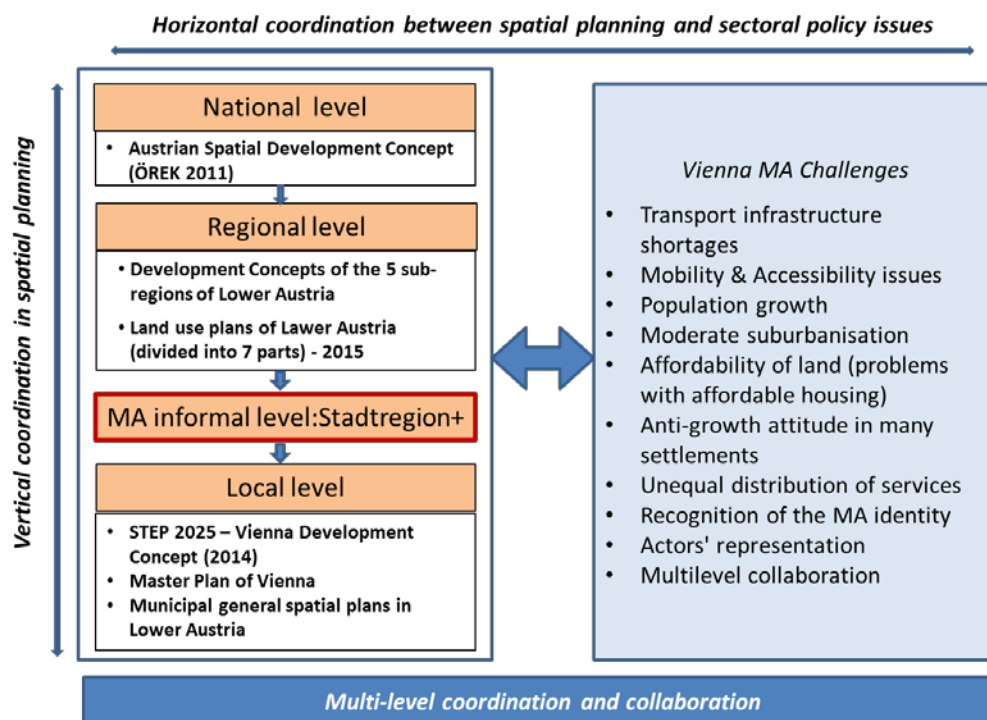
Horizontal coordination between spatial planning and sectoral policy issues

Vertical coordination in spatial planning

National level

• Austrian Spatial Development Concept (ÖREK 2011)

Regional level

• Development Concepts of the 5 subregions of Lower Austria

• Land use plans of Lawer Austria (divided into 7 parts) - 2015

MA informal level:Stadtregion+

Local level

• STEP 2025 – Vienna Development Concept (2014)
• Master Plan of Vienna
• Municipal general spatial plans in Lower Austria

Vienna MA Challenges

• Transport infrastructure shortages
• Mobility & Accessibility issues
• Population growth
• Moderate suburbanisation
• Affordability of land (problems with affordable housing)
• Anti-growth attitude in many settlements
• Unequal distribution of services
• Recognition of the MA identity
• Actors' representation
• Multilevel collaboration

Multi-level coordination and collaboration